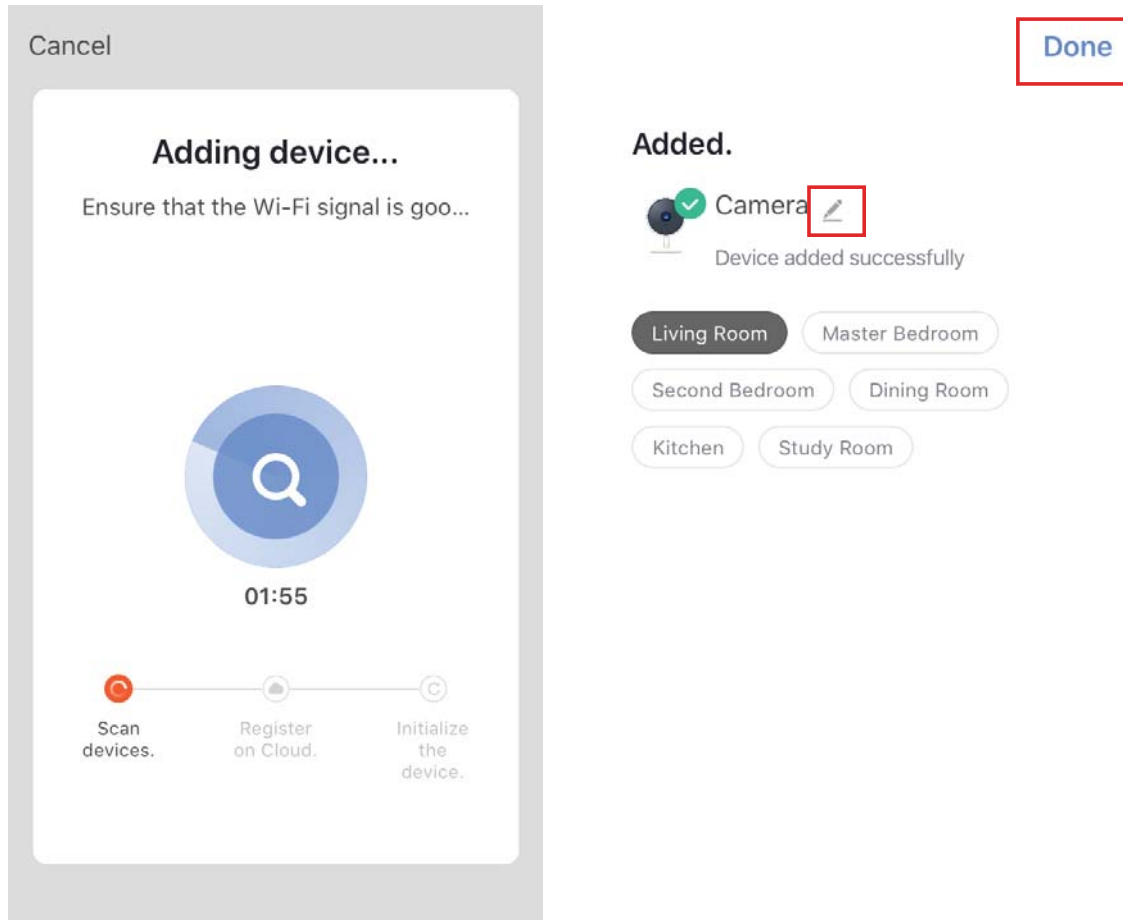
Cancel

Adding device...

Ensure that the Wi-Fi signal is goo...

01:55

Scan devices.

Register on Cloud.

Initialize the device.

Done

Added.

Camera

Device added successfully

Living Room

Master Bedroom

Second Bedroom

Dining Room

Kitchen

Study Room